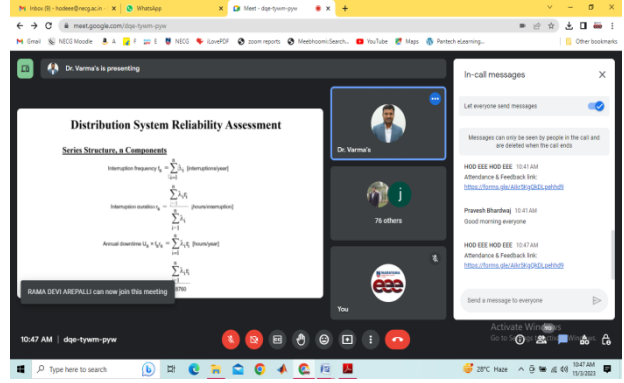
Inbox (9) - hodeee@necg.ac.in
WhatsApp
Meet - dqe-tywm-pyw

meet.google.com/dqe-tywm-pyw

Gmail NECG Moodle A F E NECG iLovePDF zoom reports Meebhoomi:Search... YouTube Maps Pantech eLearning... Other bookmarks

Dr. Varma's is presenting

Distribution System Reliability Assessment

Series Structure, n Components

Interruption frequency $f_s = \sum_{i=1}^{n} \lambda_i$ [interruptions/year]

Interruption duration $r_s = \frac{\sum_{i=1}^{n} \lambda_i r_i}{\sum_{i=1}^{n} \lambda_i}$ [hours/interruption]

Annual downtime $U_s = f_s r_s = \sum_{i=1}^{n} \lambda_i r_i$ [hours/year]

$\sum_{i=1}^{n} \lambda_i r_i$

8760

RAMA DEVI AREPALLI can now join this meeting

Dr. Varma's

j

76 others

You

In-call messages

Let everyone send messages

Messages can only be seen by people in the call and are deleted when the call ends

HOD EEE HOD EEE 10:41 AM
Attendance & Feedback link:
https://forms.gle/AiKrSKgQkDLpeHhd9

Pravesh Bhardwaj 10:41 AM
Good morning everyone

HOD EEE HOD EEE 10:47 AM
Attendance & Feedback link:
https://forms.gle/AiKrSKgQkDLpeHhd9

Send a message to everyone

Activate Windows
Go to Settings to activate Windows.

10:47 AM | dqe-tywm-pyw

Type here to search

28°C Haze

10:47 AM
15/3/2023